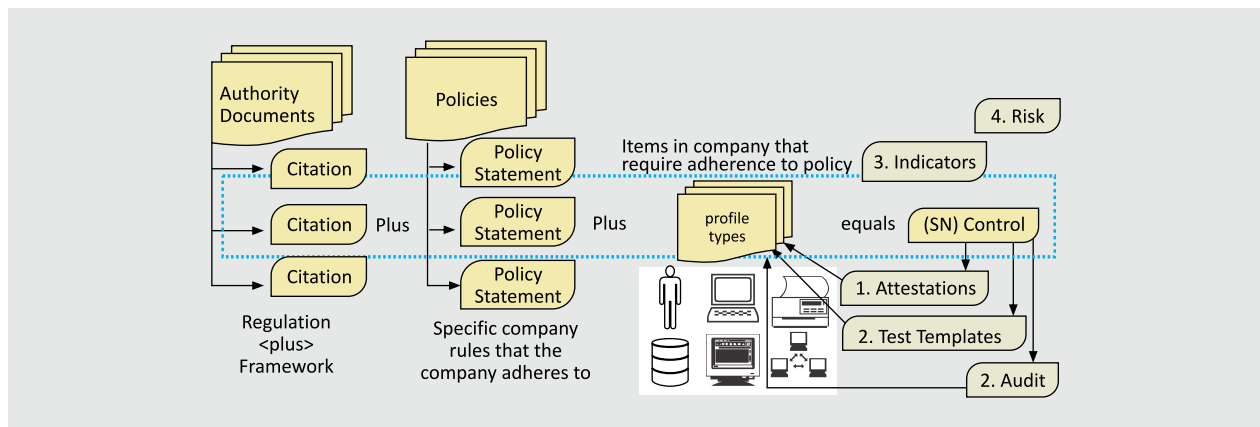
Authority Documents

Policies

4. Risk

Items in company that require adherence to policy

3. Indicators

Citation

Policy Statement

Citation

Plus

Policy Statement

Plus

profile types

equals

(SN) Control

Citation

Policy Statement

1. Attestations

2. Test Templates

Regulation <plus> Framework

Specific company rules that the company adheres to

2. Audit